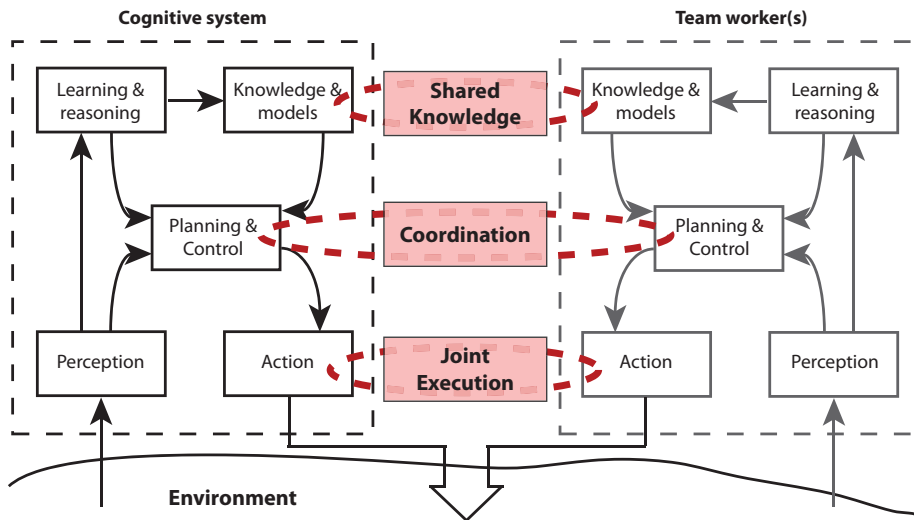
Cognitive system

Team worker(s)

Learning & reasoning

Knowledge & models

Shared Knowledge

Knowledge & models

Learning & reasoning

Planning & Control

Coordination

Planning & Control

Perception

Action

Joint Execution

Action

Perception

Environment